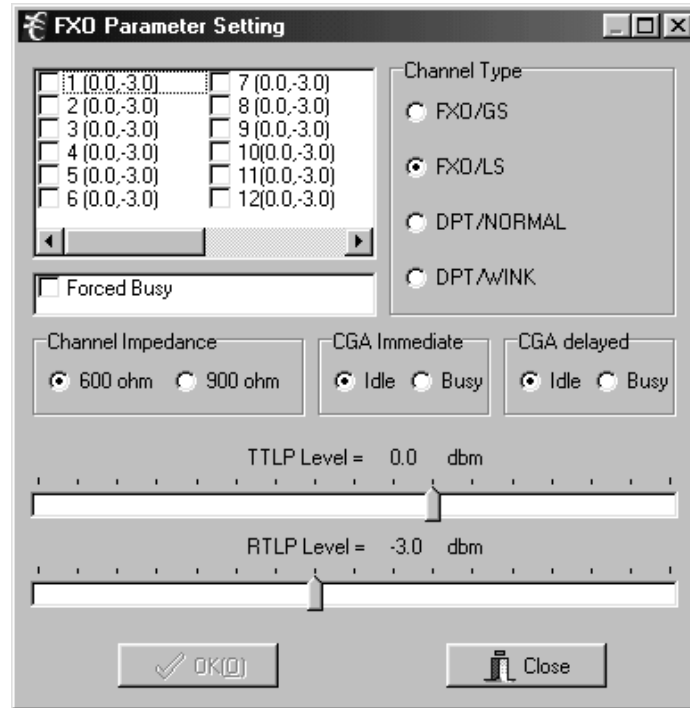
FXO Parameter Setting

1 (0.0,-3.0)
2 (0.0,-3.0)
3 (0.0,-3.0)
4 (0.0,-3.0)
5 (0.0,-3.0)
6 (0.0,-3.0)
7 (0.0,-3.0)
8 (0.0,-3.0)
9 (0.0,-3.0)
10(0.0,-3.0)
11(0.0,-3.0)
12(0.0,-3.0)

Forced Busy

Channel Type
FXO/GS
FXO/LS
DPT/NORMAL
DPT/WINK

Channel Impedance
600 ohm
900 ohm

CGA Immediate
Idle
Busy

CGA delayed
Idle
Busy

TTLP Level = 0.0 dbm

RTLP Level = -3.0 dbm

OK(O)

Close